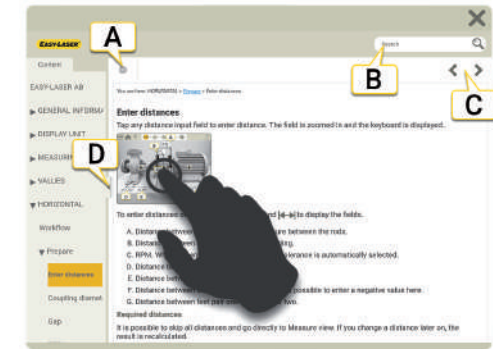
EASY-LASER

A

Content

Search

B

EASY-LASER AB

GENERAL INFORMA

DISPLAY UNIT

MEASURE

VALUES

HORIZONTAL

Workflow

Prepare

Enter distances

Coupling diamet

Gap

C

D

You are here: HORIZONTAL > Prepare > Enter distances

Enter distances

Tap any distance input field to enter distance. The field is zoomed in and the keyboard is displayed.

To enter distances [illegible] and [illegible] to display the fields.

A. Distance between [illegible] are between the rods.

B. Distance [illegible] ling.

C. RPM. W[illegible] lerance is automatically selected.

D. Distance b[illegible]

E. Distance betw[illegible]

F. Distance between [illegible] possible to enter a negative value here.

G. Distance between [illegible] two.

Required distances

It is possible to skip all distances and go directly to Measure view. If you change a distance later on, the result is recalculated.